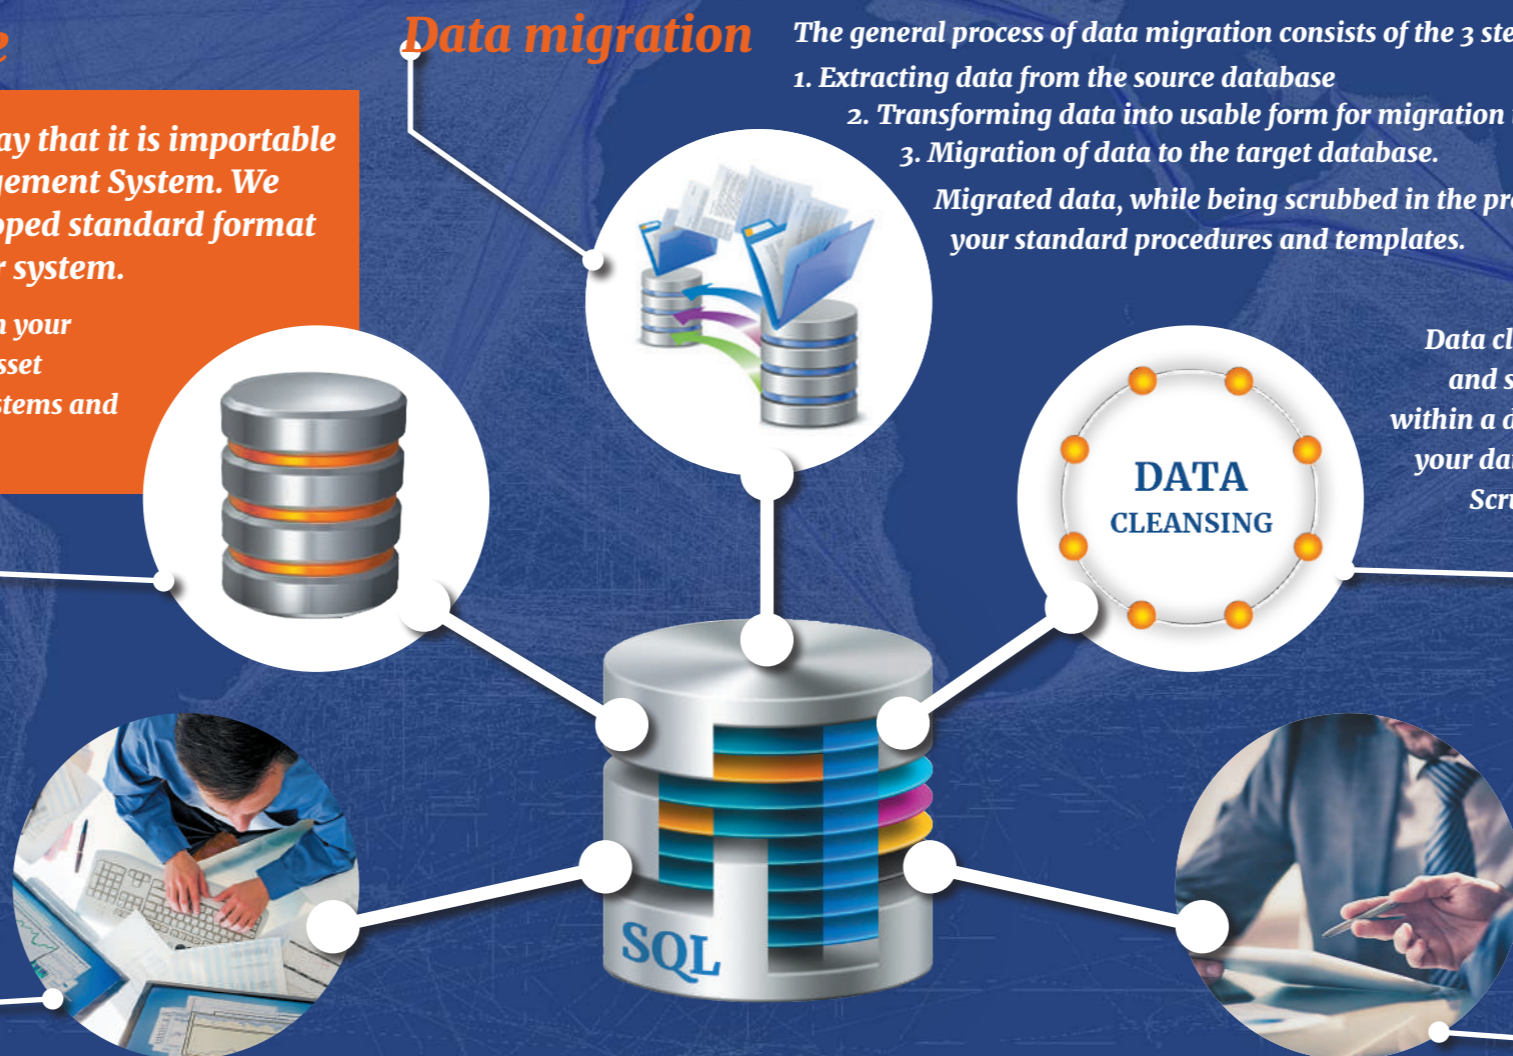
e

ay that it is importable gement System. We oped standard format r system.

n your sset stems and

Data migration

The general process of data migration consists of the 3 ste

1. Extracting data from the source database

2. Transforming data into usable form for migration

3. Migration of data to the target database.

Migrated data, while being scrubbed in the pr your standard procedures and templates.

DATA CLEANSING

Data cl and s within a d your da Scr

SQL